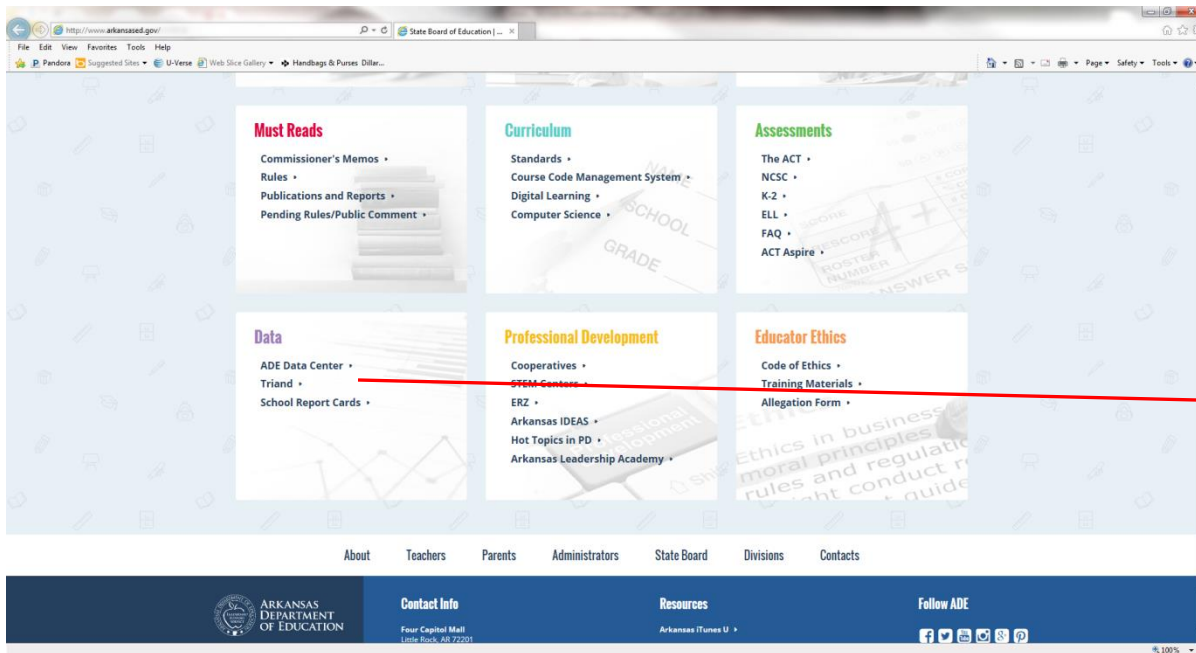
http://www.arkansased.gov/
State Board of Education | ...
File Edit View Favorites Tools Help
Pandora Suggested Sites U-Verse Web Slice Gallery Handbags & Purses Dillar...
Page Safety Tools

Must Reads
Commissioner's Memos ▸
Rules ▸
Publications and Reports ▸
Pending Rules/Public Comment ▸

Curriculum
Standards ▸
Course Code Management System ▸
Digital Learning ▸
Computer Science ▸

Assessments
The ACT ▸
NCSC ▸
K-2 ▸
ELL ▸
FAQ ▸
ACT Aspire ▸

Data
ADE Data Center ▸
Triand ▸
School Report Cards ▸

Professional Development
Cooperatives ▸
STEM Centers ▸
ERZ ▸
Arkansas IDEAS ▸
Hot Topics in PD ▸
Arkansas Leadership Academy ▸

Educator Ethics
Code of Ethics ▸
Training Materials ▸
Allegation Form ▸

About Teachers Parents Administrators State Board Divisions Contacts

Arkansas Department of Education
Contact Info
Four Capitol Mall
Little Rock, AR 72201
Resources
Arkansas iTunes U ▸
Follow ADE
100%